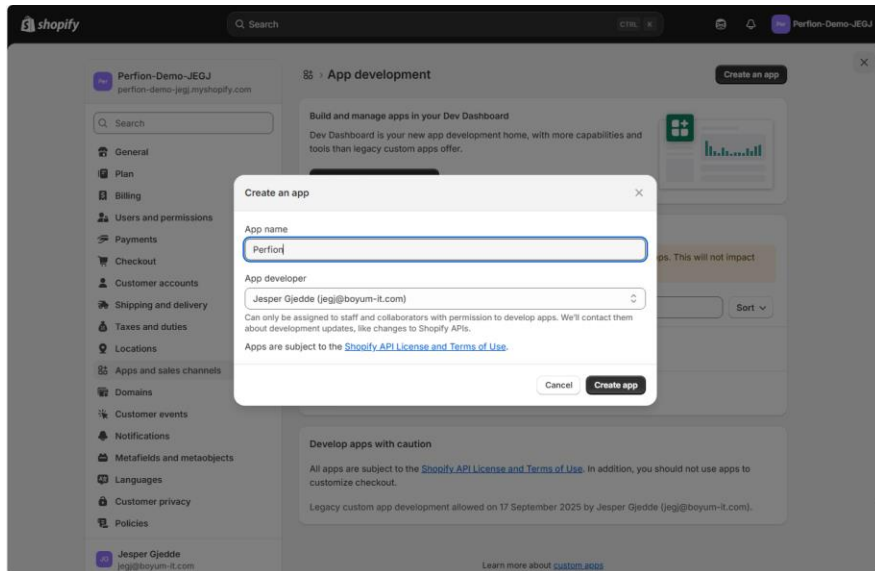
shopify
Search
CTRL K
Per Perfion-Demo-JEGJ

Per Perfion-Demo-JEGJ
perfion-demo-jegj.myshopify.com

Search
General
Plan
Billing
Users and permissions
Payments
Checkout
Customer accounts
Shipping and delivery
Taxes and duties
Locations
Apps and sales channels
Domains
Customer events
Notifications
Metafields and metaobjects
Languages
Customer privacy
Policies

JG Jesper Gjedde
jegj@boyum-it.com

App development
Create an app

Build and manage apps in your Dev Dashboard
Dev Dashboard is your new app development home, with more capabilities and tools than legacy custom apps offer.

ps. This will not impact

Sort

Create an app
App name
Perfion
App developer
Jesper Gjedde (jegj@boyum-it.com)
Can only be assigned to staff and collaborators with permission to develop apps. We'll contact them about development updates, like changes to Shopify APIs.
Apps are subject to the Shopify API License and Terms of Use.
Cancel
Create app

Develop apps with caution
All apps are subject to the Shopify API License and Terms of Use. In addition, you should not use apps to customize checkout.
Legacy custom app development allowed on 17 September 2025 by Jesper Gjedde (jegj@boyum-it.com).

Learn more about custom apps